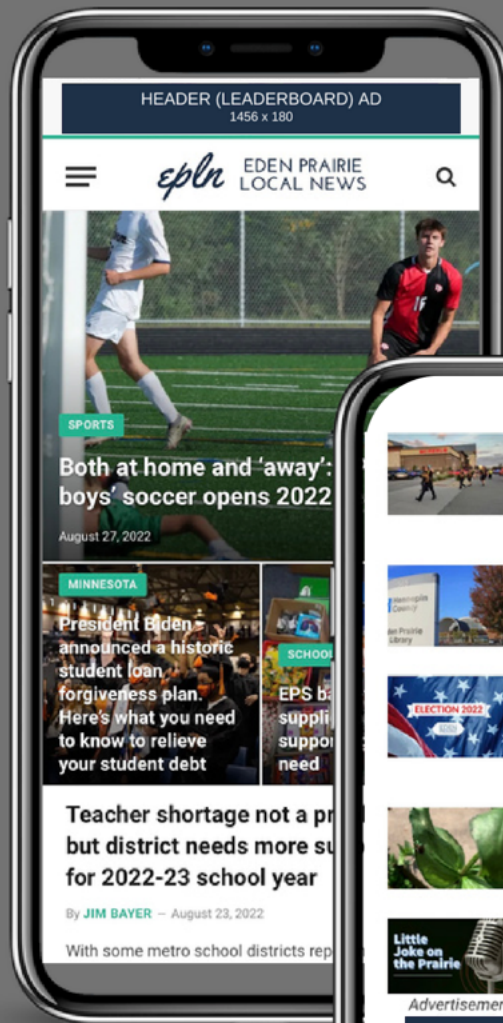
HEADER (LEADERBOARD) AD
1456 x 180

epln EDEN PRAIRIE LOCAL NEWS

SPORTS

Both at home and 'away': boys' soccer opens 2022

August 27, 2022

MINNESOTA

President Biden announced a historic student loan forgiveness plan. Here's what you need to know to relieve your student debt

SCHOOL

EPS b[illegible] suppli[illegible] suppor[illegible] need

Teacher shortage not a pr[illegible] but district needs more su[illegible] for 2022-23 school year

By JIM BAYER — August 23, 2022

With some metro school districts rep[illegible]

Hennepin County Eden Prairie Library

ELECTION 2022

Little Joke on the Prairie

Advertisemen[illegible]